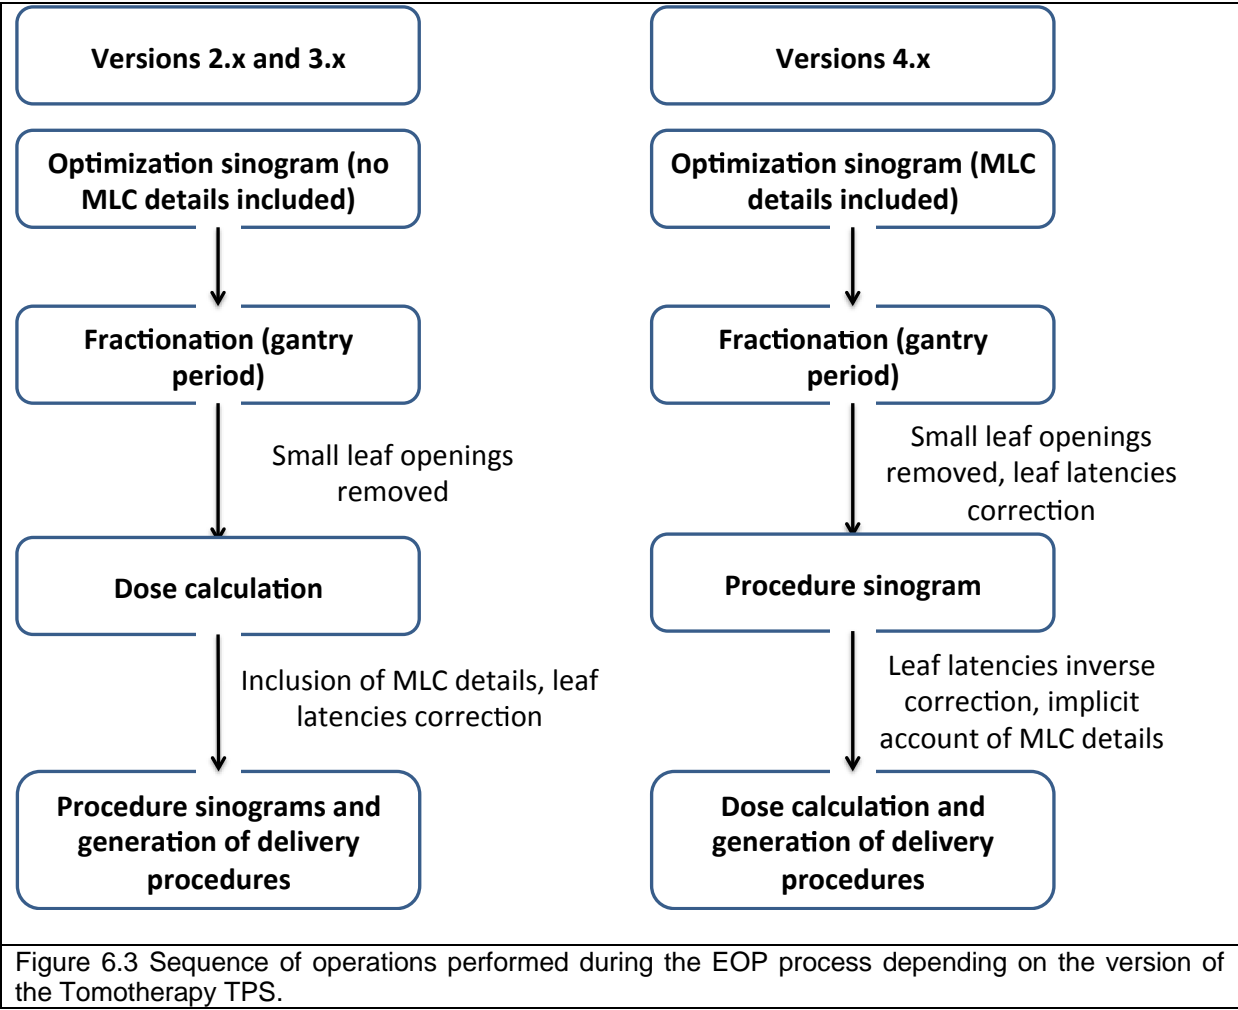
Versions 2.x and 3.x

Optimization sinogram (no MLC details included)

Fractionation (gantry period)

Small leaf openings removed

Dose calculation

Inclusion of MLC details, leaf latencies correction

Procedure sinograms and generation of delivery procedures

Versions 4.x

Optimization sinogram (MLC details included)

Fractionation (gantry period)

Small leaf openings removed, leaf latencies correction

Procedure sinogram

Leaf latencies inverse correction, implicit account of MLC details

Dose calculation and generation of delivery procedures

Figure 6.3 Sequence of operations performed during the EOP process depending on the version of the Tomotherapy TPS.